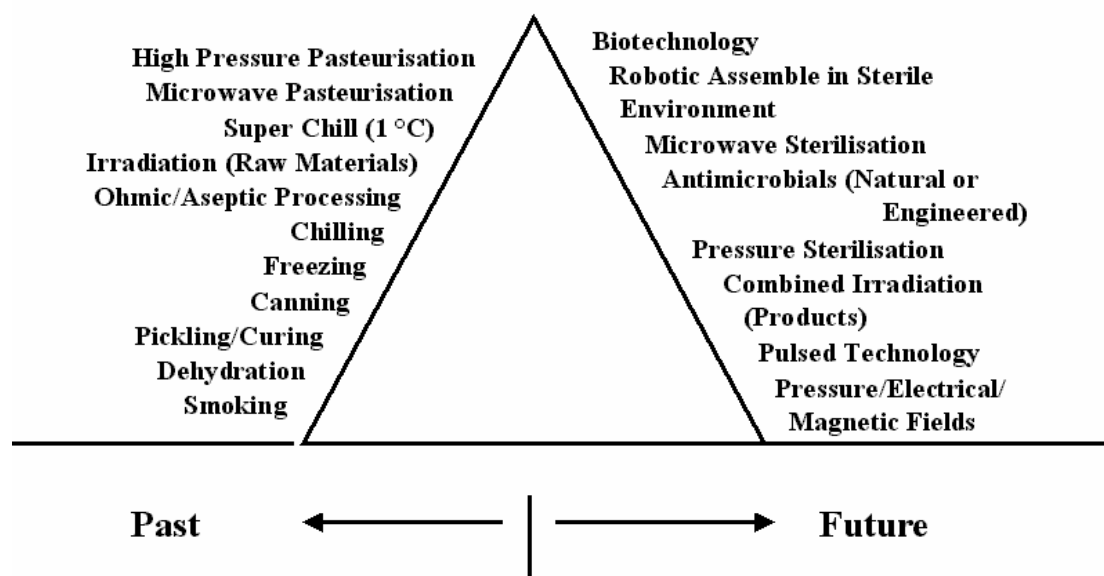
High Pressure Pasteurisation
Microwave Pasteurisation
Super Chill (1 °C)
Irradiation (Raw Materials)
Ohmic/Aseptic Processing
Chilling
Freezing
Canning
Pickling/Curing
Dehydration
Smoking

Biotechnology
Robotic Assemble in Sterile Environment
Microwave Sterilisation
Antimicrobials (Natural or Engineered)
Pressure Sterilisation
Combined Irradiation (Products)
Pulsed Technology
Pressure/Electrical/ Magnetic Fields

Past

Future